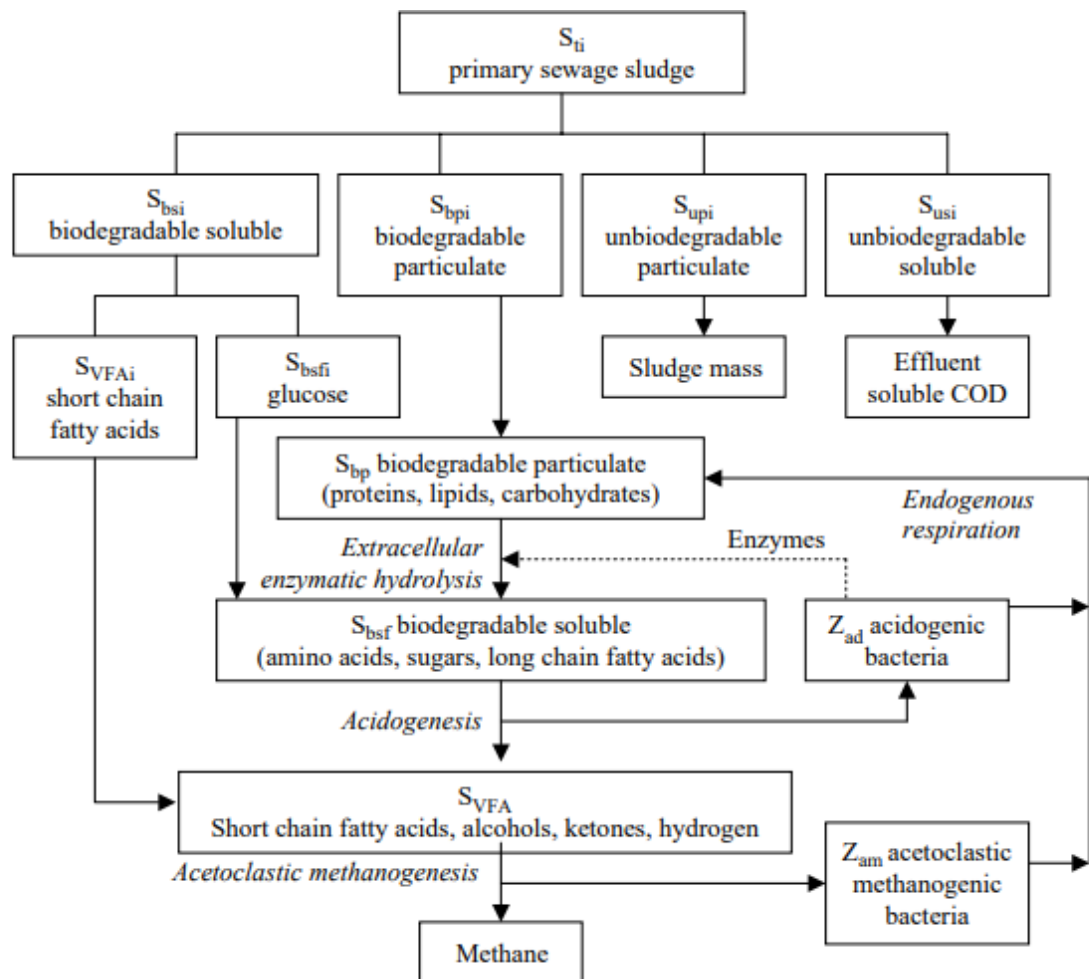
$S_{ti}$
primary sewage sludge

$S_{bsi}$
biodegradable soluble

$S_{bpi}$
biodegradable particulate

$S_{upi}$
unbiodegradable particulate

$S_{usi}$
unbiodegradable soluble

$S_{VFAi}$
short chain fatty acids

$S_{bsfi}$
glucose

Sludge mass

Effluent soluble COD

$S_{bp}$ biodegradable particulate (proteins, lipids, carbohydrates)

Endogenous respiration

Extracellular enzymatic hydrolysis

Enzymes

$S_{bsf}$ biodegradable soluble (amino acids, sugars, long chain fatty acids)

$Z_{ad}$ acidogenic bacteria

Acidogenesis

$S_{VFA}$
Short chain fatty acids, alcohols, ketones, hydrogen

Acetoclastic methanogenesis

$Z_{am}$ acetoclastic methanogenic bacteria

Methane